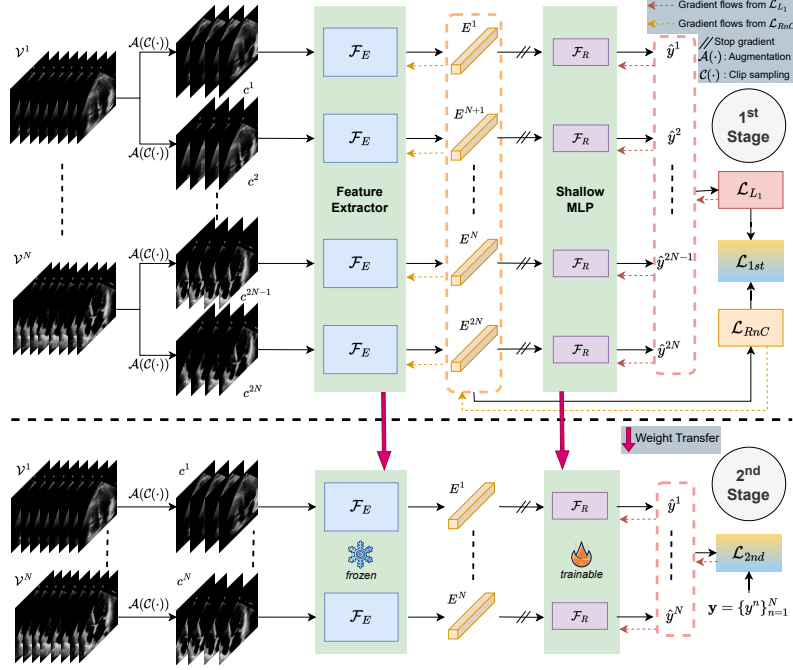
Gradient flows from $\mathcal{L}_{L_1}$
Gradient flows from $\mathcal{L}_{RnC}$
// Stop gradient
$\mathcal{A}(\cdot)$ : Augmentation
$\mathcal{C}(\cdot)$ : Clip sampling

$\mathcal{V}^1$
$\mathcal{A}(\mathcal{C}(\cdot))$
$c^1$
$\mathcal{A}(\mathcal{C}(\cdot))$
$c^2$
$\mathcal{V}^N$
$\mathcal{A}(\mathcal{C}(\cdot))$
$c^{2N-1}$
$\mathcal{A}(\mathcal{C}(\cdot))$
$c^{2N}$

$\mathcal{F}_E$
$\mathcal{F}_E$
Feature Extractor
$\mathcal{F}_E$
$\mathcal{F}_E$

$E^1$
$E^{N+1}$
$E^N$
$E^{2N}$

$\mathcal{F}_R$
$\mathcal{F}_R$
Shallow MLP
$\mathcal{F}_R$
$\mathcal{F}_R$

$\hat{y}^1$
$\hat{y}^2$
$\hat{y}^{2N-1}$
$\hat{y}^{2N}$

1st Stage
$\mathcal{L}_{L_1}$
$\mathcal{L}_{1st}$
$\mathcal{L}_{RnC}$

Weight Transfer

2nd Stage

$\mathcal{V}^1$
$\mathcal{A}(\mathcal{C}(\cdot))$
$c^1$
$\mathcal{V}^N$
$\mathcal{A}(\mathcal{C}(\cdot))$
$c^N$

$\mathcal{F}_E$
frozen
$\mathcal{F}_E$

$E^1$
$E^N$

$\mathcal{F}_R$
trainable
$\mathcal{F}_R$

$\hat{y}^1$
$\hat{y}^N$

$\mathcal{L}_{2nd}$
$\mathbf{y} = \{y^n\}_{n=1}^N$